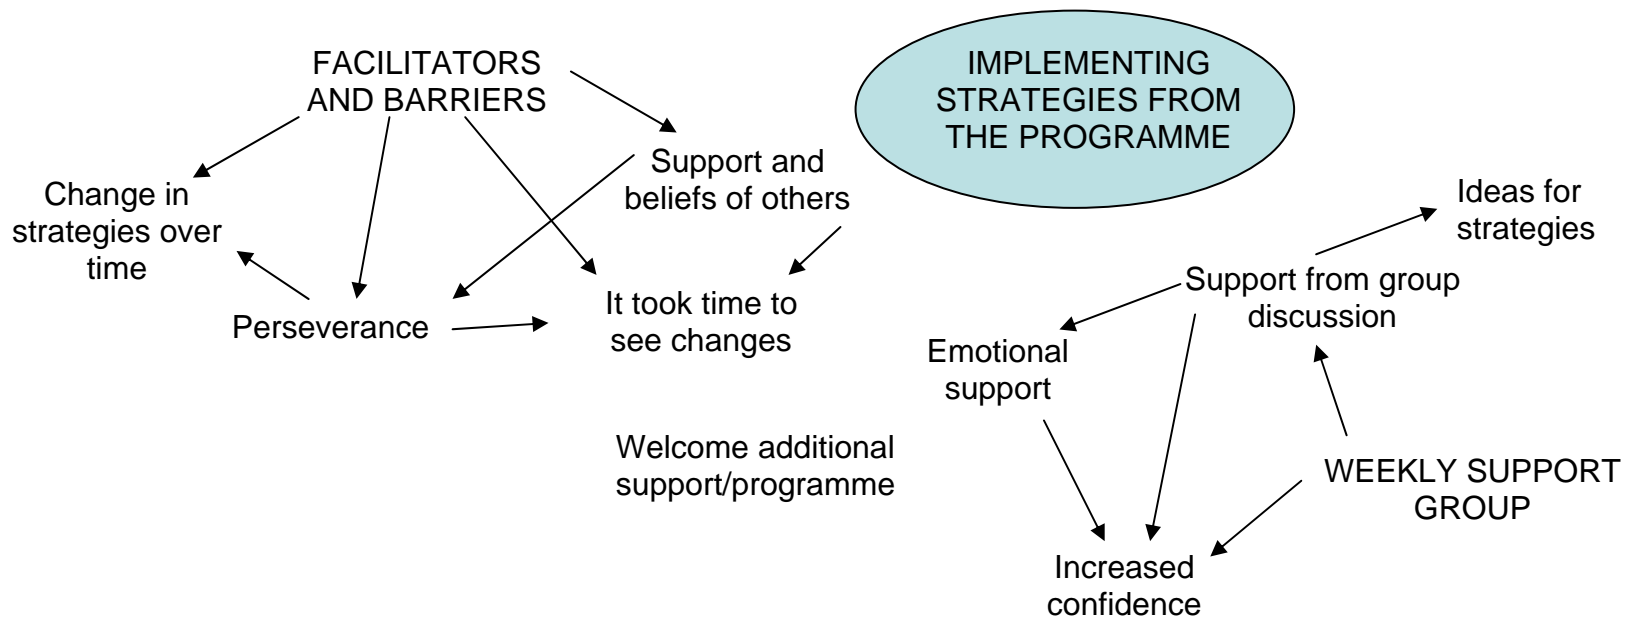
FACILITATORS AND BARRIERS

IMPLEMENTING STRATEGIES FROM THE PROGRAMME

Change in strategies over time

Support and beliefs of others

Perseverance

It took time to see changes

Ideas for strategies

Support from group discussion

Emotional support

Welcome additional support/programme

WEEKLY SUPPORT GROUP

Increased confidence